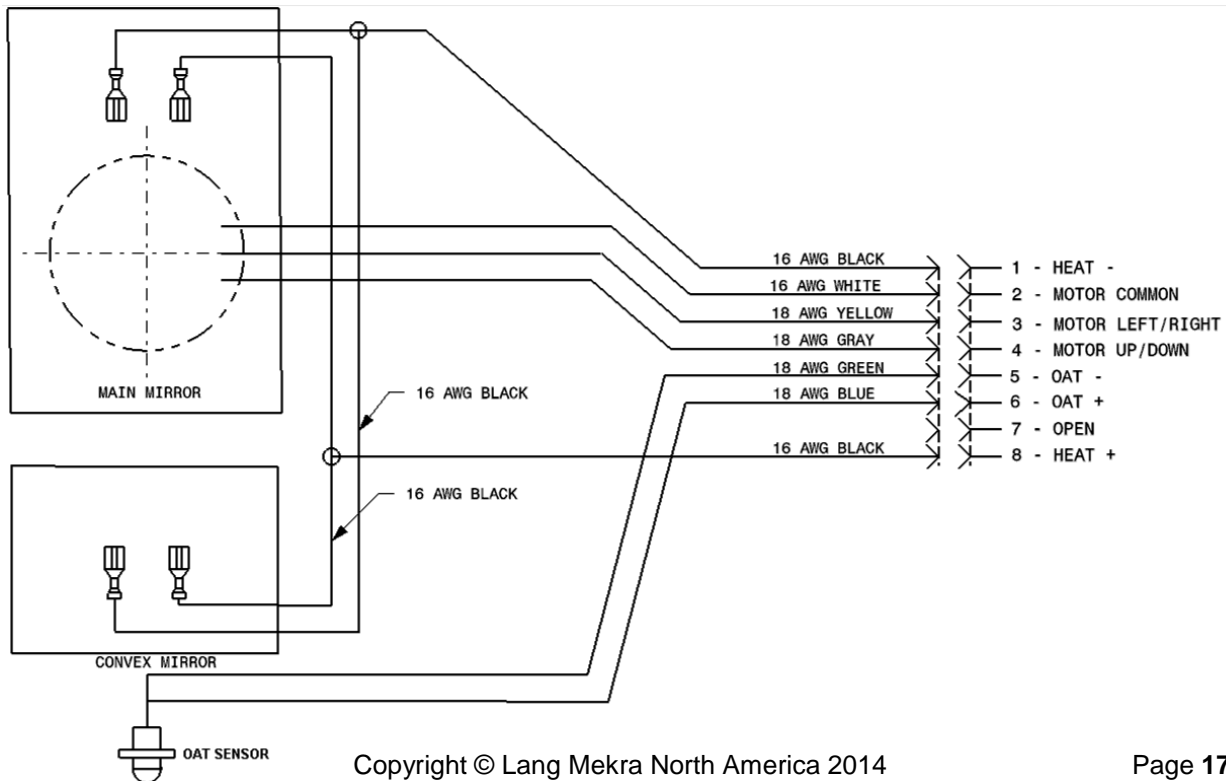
MAIN MIRROR

16 AWG BLACK

16 AWG BLACK

CONVEX MIRROR

OAT SENSOR

16 AWG BLACK
16 AWG WHITE
18 AWG YELLOW
18 AWG GRAY
18 AWG GREEN
18 AWG BLUE
16 AWG BLACK

1 - HEAT -
2 - MOTOR COMMON
3 - MOTOR LEFT/RIGHT
4 - MOTOR UP/DOWN
5 - OAT -
6 - OAT +
7 - OPEN
8 - HEAT +

Copyright © Lang Mekra North America 2014

Page 17